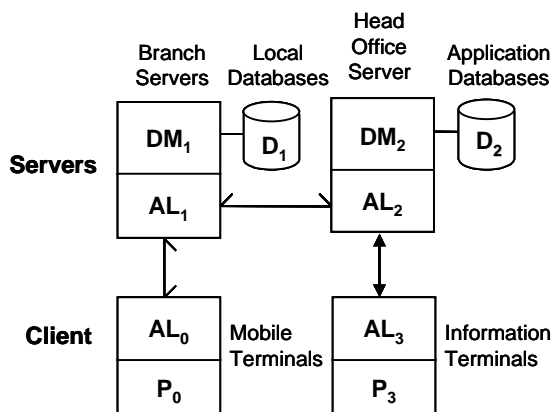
Branch Servers

Local Databases

Head Office Server

Application Databases

Servers

$DM_1$

$D_1$

$DM_2$

$D_2$

$AL_1$

$AL_2$

Client

$AL_0$

Mobile Terminals

$AL_3$

Information Terminals

$P_0$

$P_3$